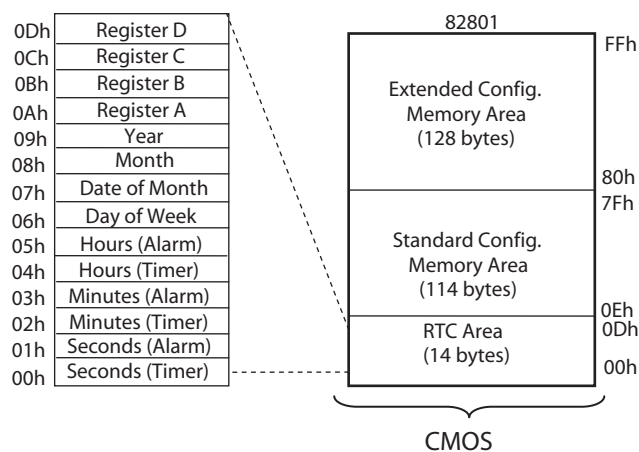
0Dh Register D
0Ch Register C
0Bh Register B
0Ah Register A
09h Year
08h Month
07h Date of Month
06h Day of Week
05h Hours (Alarm)
04h Hours (Timer)
03h Minutes (Alarm)
02h Minutes (Timer)
01h Seconds (Alarm)
00h Seconds (Timer)

82801

FFh
Extended Config. Memory Area (128 bytes)
80h
7Fh
Standard Config. Memory Area (114 bytes)
0Eh
0Dh
RTC Area (14 bytes)
00h

CMOS